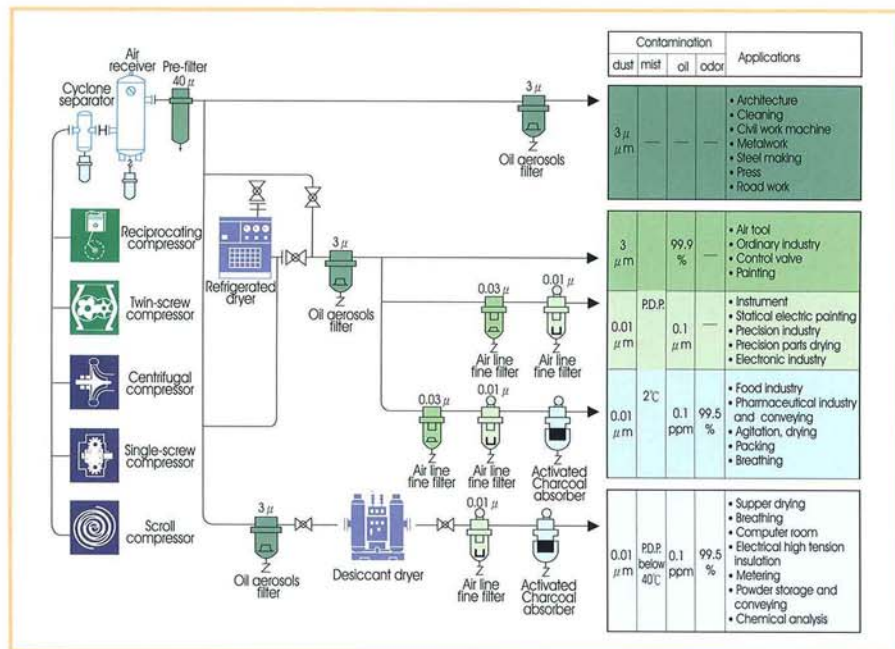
Cyclone separator

Air receiver

Pre-filter $40\mu$

Reciprocating compressor

Twin-screw compressor

Centrifugal compressor

Single-screw compressor

Scroll compressor

Refrigerated dryer

$3\mu$

Oil aerosols filter

$3\mu$

Oil aerosols filter

$0.03\mu$

Air line fine filter

$0.01\mu$

Air line fine filter

$0.03\mu$

Air line fine filter

$0.01\mu$

Air line fine filter

Activated Charcoal absorber

$3\mu$

Oil aerosols filter

Desiccant dryer

$0.01\mu$

Air line fine filter

Activated Charcoal absorber

| Contamination dust | mist | oil | odor | Applications |
|---|---|---|---|---|
| $3\mu$ m | — | — | — | • Architecture • Cleaning • Civil work machine • Metalwork • Steel making • Press • Road work |
| 3 $\mu$m | | 99.9 % | — | • Air tool • Ordinary industry • Control valve • Painting |
| 0.01 $\mu$m | P.D.P. | 0.1 $\mu$m | — | • Instrument • Statical electric painting • Precision industry • Precision parts drying • Electronic industry |
| 0.01 $\mu$m | 2℃ | 0.1 ppm | 99.5 % | • Food industry • Pharmaceutical industry and conveying • Agitation, drying • Packing • Breathing |
| 0.01 $\mu$m | P.D.P. below 40℃ | 0.1 ppm | 99.5 % | • Supper drying • Breathing • Computer room • Electrical high tension insulation • Metering • Powder storage and conveying • Chemical analysis |